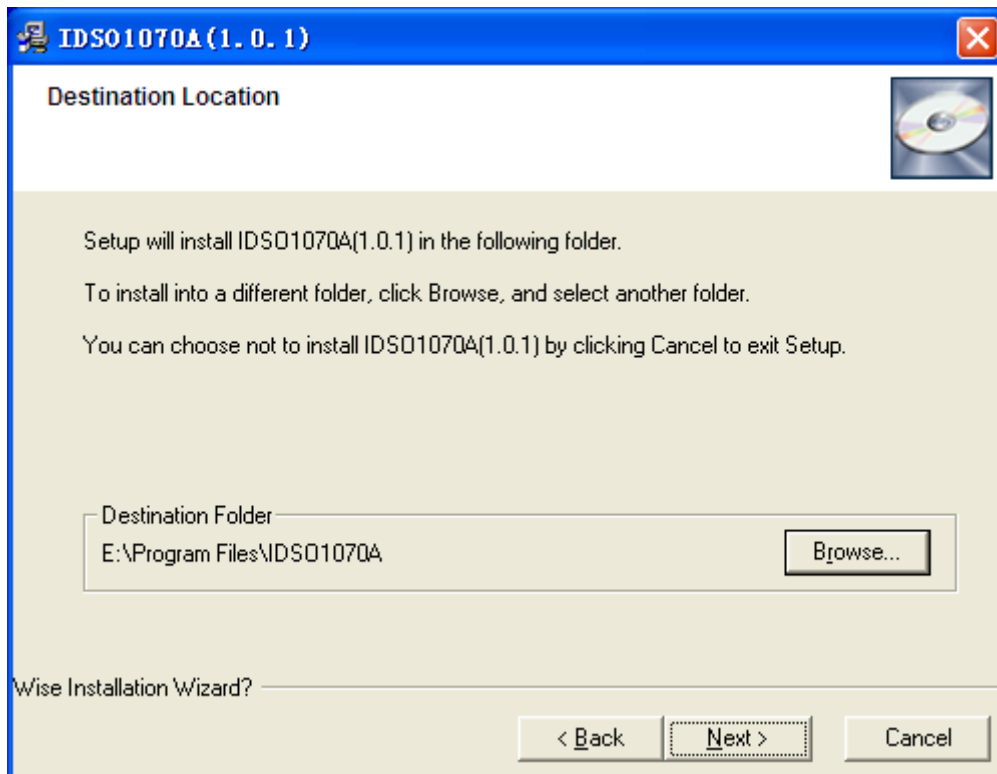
IDSO1070A(1.0.1)

Destination Location

Setup will install IDSO1070A(1.0.1) in the following folder.

To install into a different folder, click Browse, and select another folder.

You can choose not to install IDSO1070A(1.0.1) by clicking Cancel to exit Setup.

Destination Folder
E:\Program Files\IDSO1070A

Browse...

Wise Installation Wizard?

< Back

Next >

Cancel